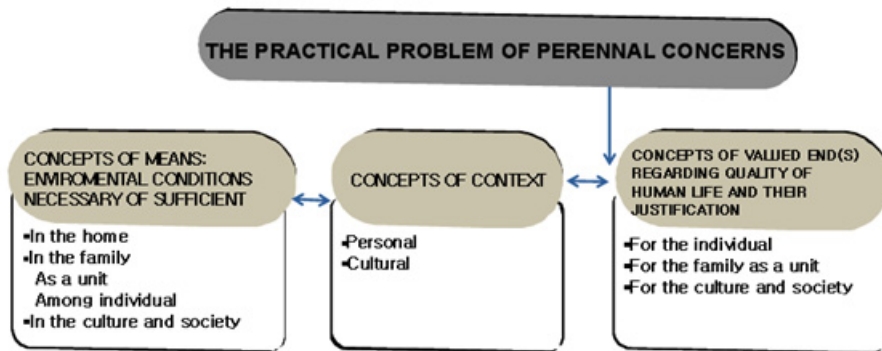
THE PRACTICAL PROBLEM OF PERENNAL CONCERNS

CONCEPTS OF MEANS: ENVIROMENTAL CONDITIONS NECESSARY OF SUFFICIENT

•In the home
•In the family
As a unit
Among individual
•In the culture and society

CONCEPTS OF CONTEXT

•Personal
•Cultural

CONCEPTS OF VALUED END(S) REGARDING QUALITY OF HUMAN LIFE AND THEIR JUSTIFICATION

•For the individual
•For the family as a unit
•For the culture and society